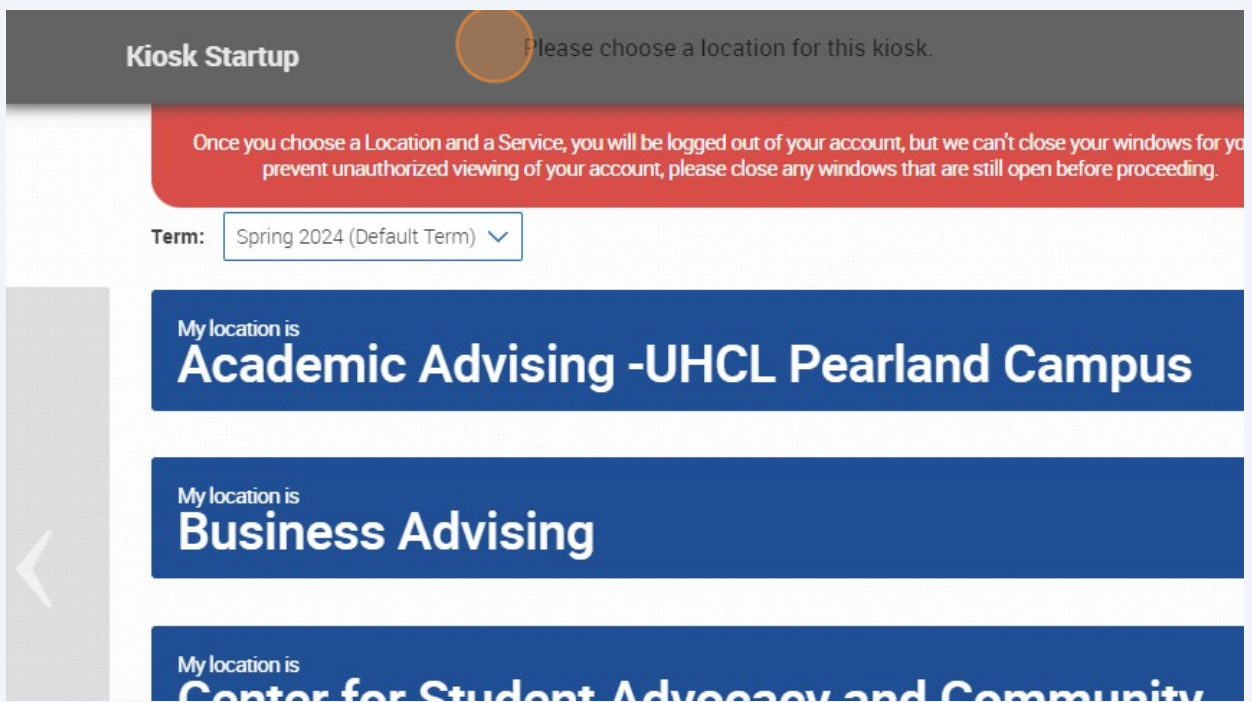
Kiosk Startup

Please choose a location for this kiosk.

Once you choose a Location and a Service, you will be logged out of your account, but we can't close your windows for yo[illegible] prevent unauthorized viewing of your account, please close any windows that are still open before proceeding.

Term: Spring 2024 (Default Term)

My location is
Academic Advising -UHCL Pearland Campus

My location is
Business Advising

My location is
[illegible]